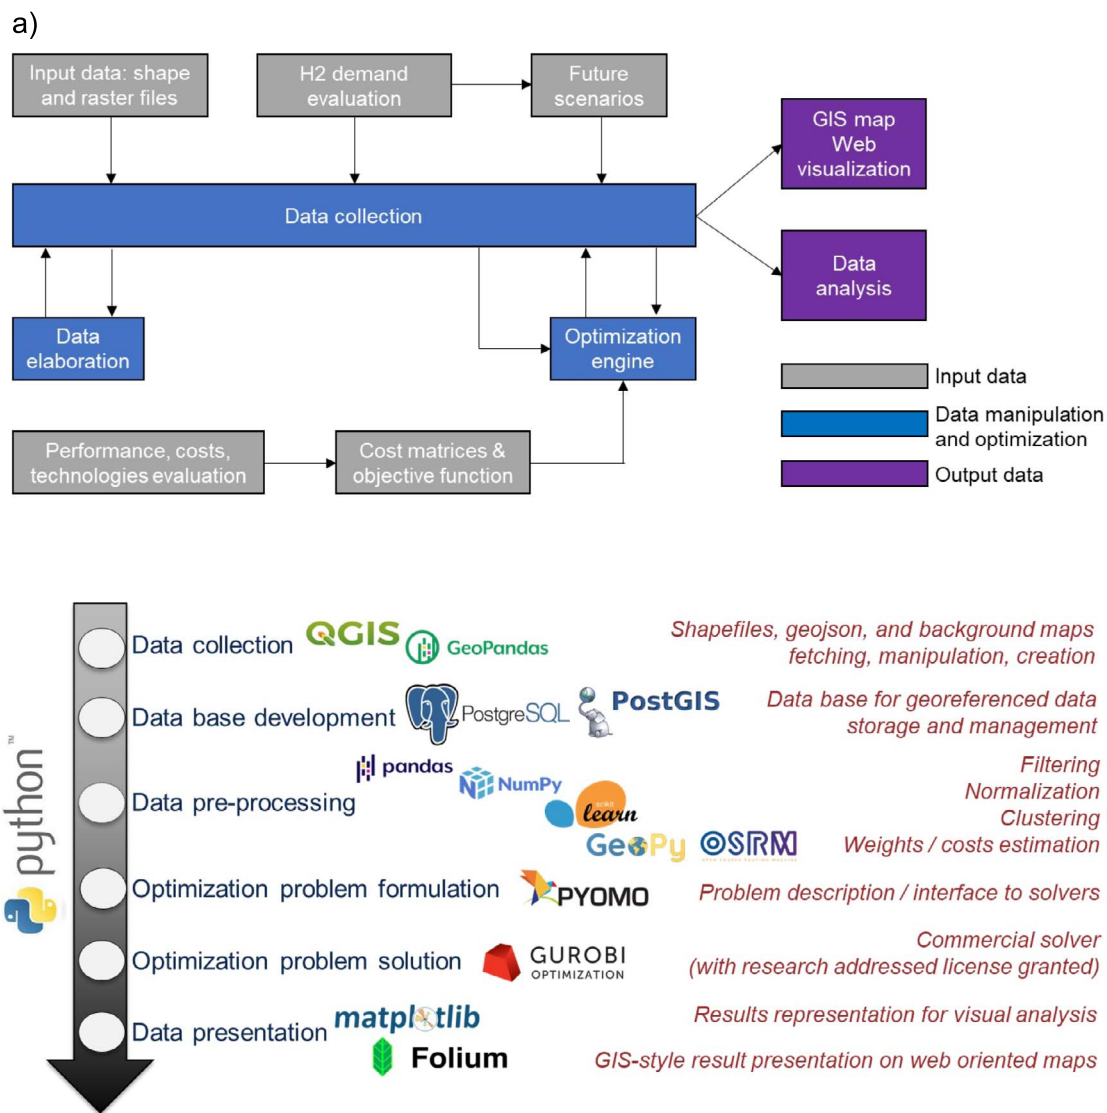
a)

Input data: shape and raster files

H2 demand evaluation

Future scenarios

GIS map Web visualization

Data collection

Data analysis

Data elaboration

Optimization engine

Input data

Data manipulation and optimization

Output data

Performance, costs, technologies evaluation

Cost matrices & objective function

python™

Data collection QGIS GeoPandas

Shapefiles, geojson, and background maps fetching, manipulation, creation

Data base development PostgreSQL PostGIS

Data base for georeferenced data storage and management

Data pre-processing pandas NumPy learn GeoPy OSRM

Filtering
Normalization
Clustering
Weights / costs estimation

Optimization problem formulation PYOMO

Problem description / interface to solvers

Optimization problem solution GUROBI OPTIMIZATION

Commercial solver (with research addressed license granted)

Data presentation matplotlib Folium

Results representation for visual analysis

GIS-style result presentation on web oriented maps